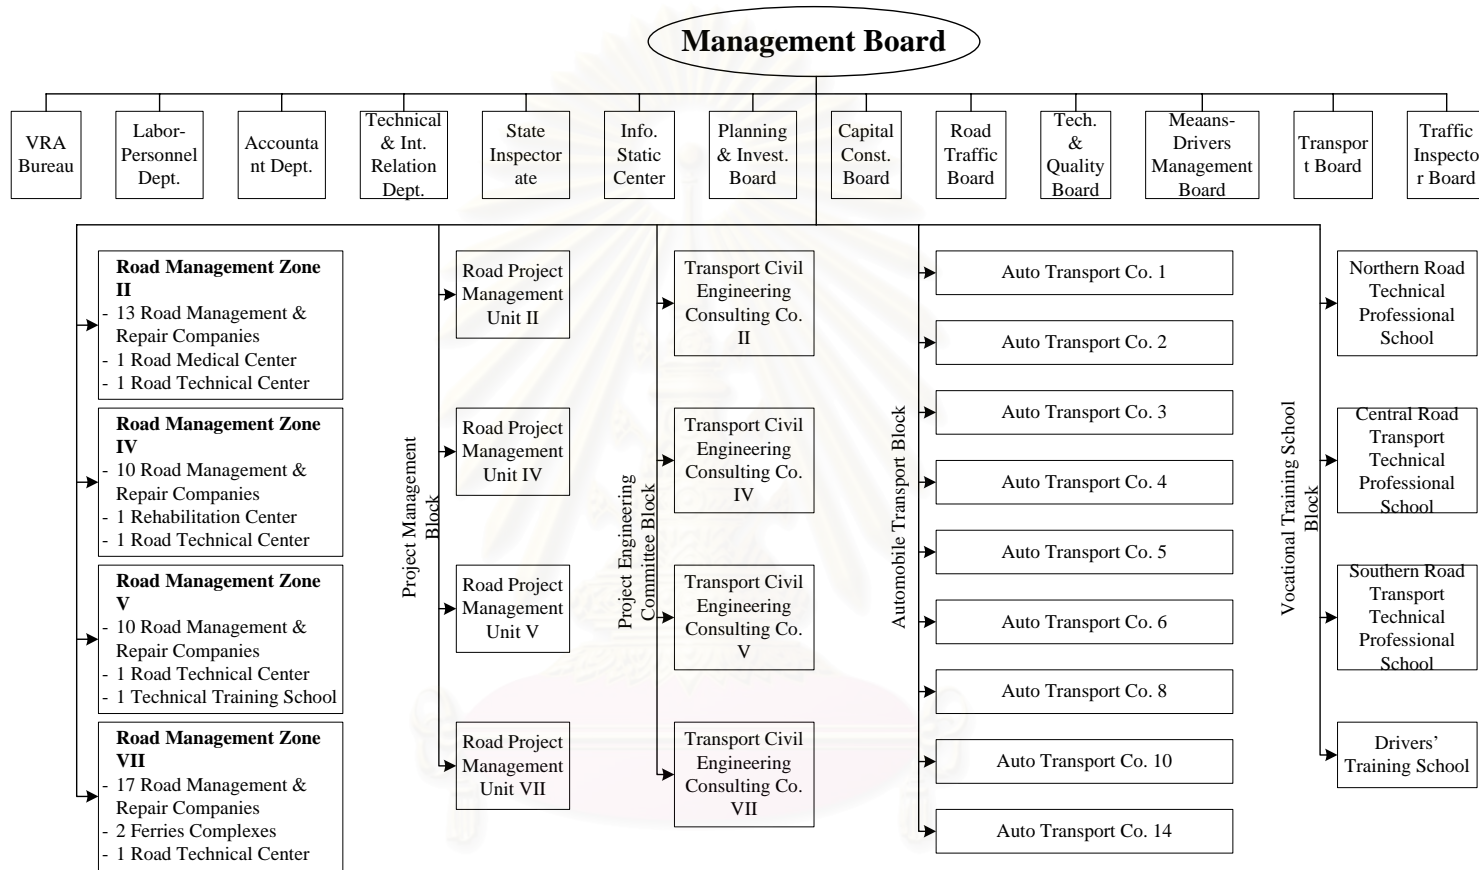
Management Board

VRA Bureau

Labor-Personnel Dept.

Accountant Dept.

Technical & Int. Relation Dept.

State Inspectorate

Info. Static Center

Planning & Invest. Board

Capital Const. Board

Road Traffic Board

Tech. & Quality Board

Meaans-Drivers Management Board

Transport Board

Traffic Inspector Board

Road Management Zone II
- 13 Road Management & Repair Companies
- 1 Road Medical Center
- 1 Road Technical Center

Road Management Zone IV
- 10 Road Management & Repair Companies
- 1 Rehabilitation Center
- 1 Road Technical Center

Road Management Zone V
- 10 Road Management & Repair Companies
- 1 Road Technical Center
- 1 Technical Training School

Road Management Zone VII
- 17 Road Management & Repair Companies
- 2 Ferries Complexes
- 1 Road Technical Center

Project Management Block

Road Project Management Unit II

Road Project Management Unit IV

Road Project Management Unit V

Road Project Management Unit VII

Project Engineering Committee Block

Transport Civil Engineering Consulting Co. II

Transport Civil Engineering Consulting Co. IV

Transport Civil Engineering Consulting Co. V

Transport Civil Engineering Consulting Co. VII

Automobile Transport Block

Auto Transport Co. 1

Auto Transport Co. 2

Auto Transport Co. 3

Auto Transport Co. 4

Auto Transport Co. 5

Auto Transport Co. 6

Auto Transport Co. 8

Auto Transport Co. 10

Auto Transport Co. 14

Vocational Training School Block

Northern Road Technical Professional School

Central Road Transport Technical Professional School

Southern Road Transport Technical Professional School

Drivers' Training School